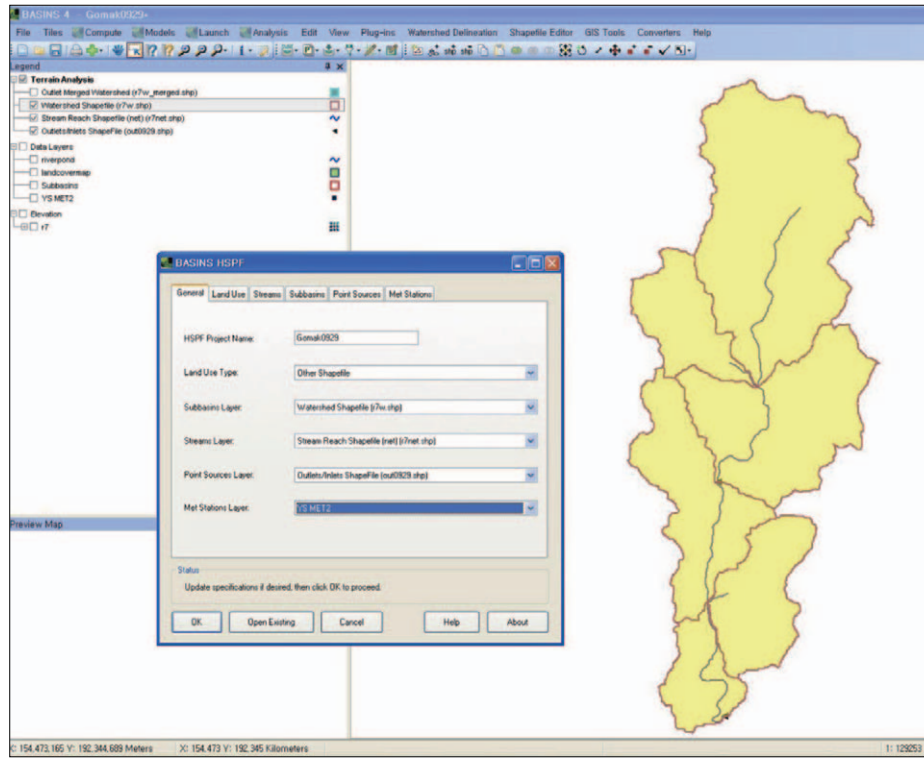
BASINS 4 - Gomak0929*

File Tiles Compute Models Launch Analysis Edit View Plug-ins Watershed Delineation Shapefile Editor GIS Tools Converters Help

Legend

Terrain Analysis
Outlet Merged Watershed (r7w_merged.shp)
Watershed Shapefile (r7w.shp)
Stream Reach Shapefile (net) (r7net.shp)
Outlets/Inlets ShapeFile (out0929.shp)

Data Layers
riverpond
landcovermap
Subbasins
YS MET2

Elevation
r7

Preview Map

BASINS HSPF

General Land Use Streams Subbasins Point Sources Met Stations

HSPF Project Name: Gomak0929

Land Use Type: Other Shapefile

Subbasins Layer: Watershed Shapefile (r7w.shp)

Streams Layer: Stream Reach Shapefile (net) (r7net.shp)

Point Sources Layer: Outlets/Inlets ShapeFile (out0929.shp)

Met Stations Layer: YS MET2

Status
Update specifications if desired, then click OK to proceed.

OK Open Existing Cancel Help About

X: 154,473,165 Y: 192,344,689 Meters X: 154,473 Y: 192,345 Kilometers 1: 129253